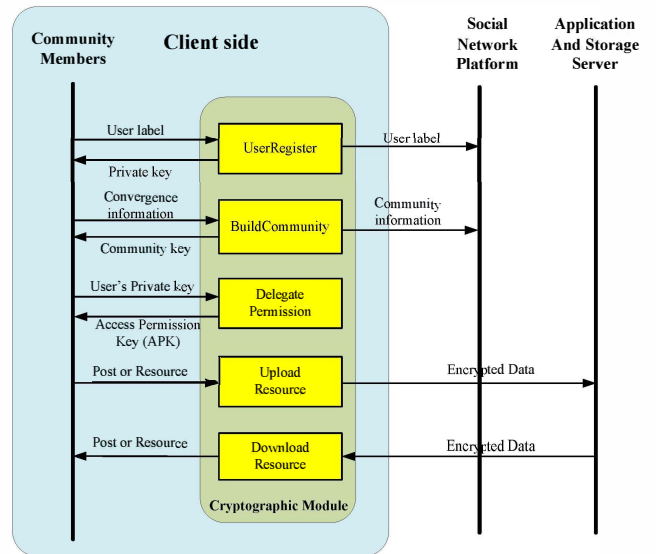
Community Members

Client side

Social Network Platform

Application And Storage Server

User label

UserRegister

User label

Private key

Convergence information

BuildCommunity

Community information

Community key

User's Private key

Delegate Permission

Access Permission Key (APK)

Post or Resource

Upload Resource

Encrypted Data

Post or Resource

Download Resource

Encrypted Data

Cryptographic Module